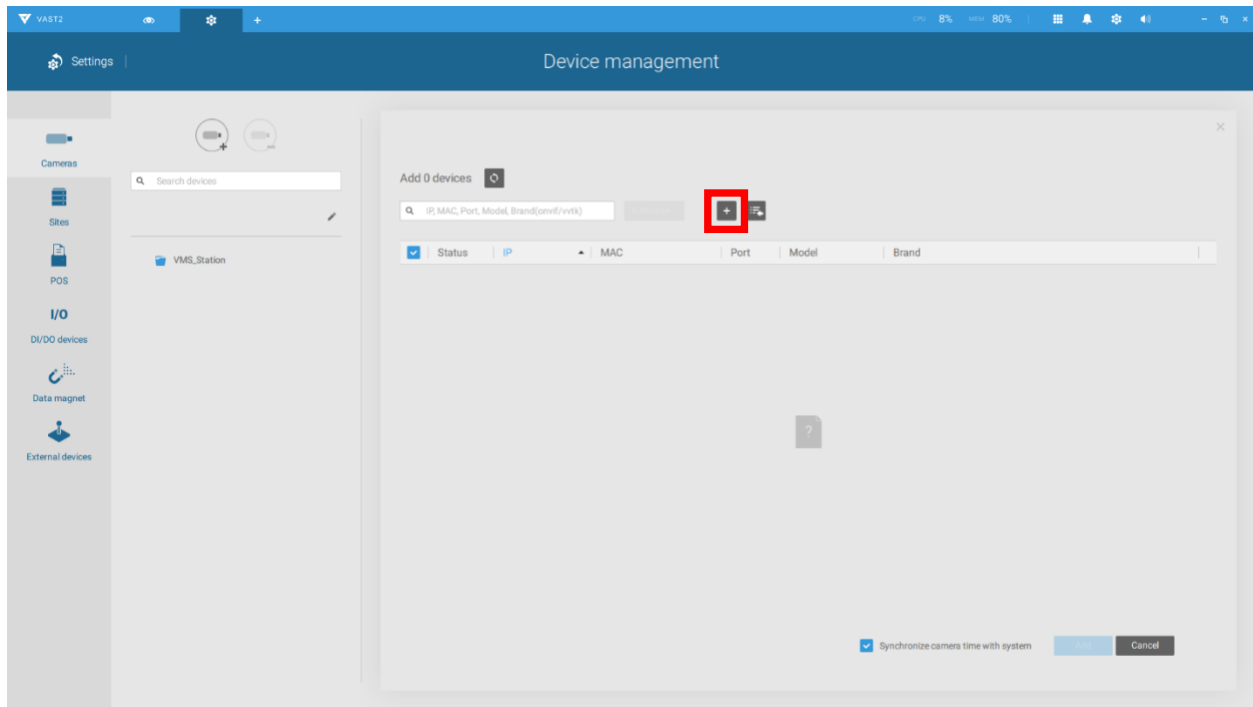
VAST2

CPU 8% MEM 80%

Settings

Device management

Cameras

Sites

POS

I/O

DI/DO devices

Data magnet

External devices

Search devices

VMS_Station

Add 0 devices

IP, MAC, Port, Model, Brand(onvif/vvtk)

| Status | IP | MAC | Port | Model | Brand |
|---|---|---|---|---|---|

?

Synchronize camers time with system

Add

Cancel